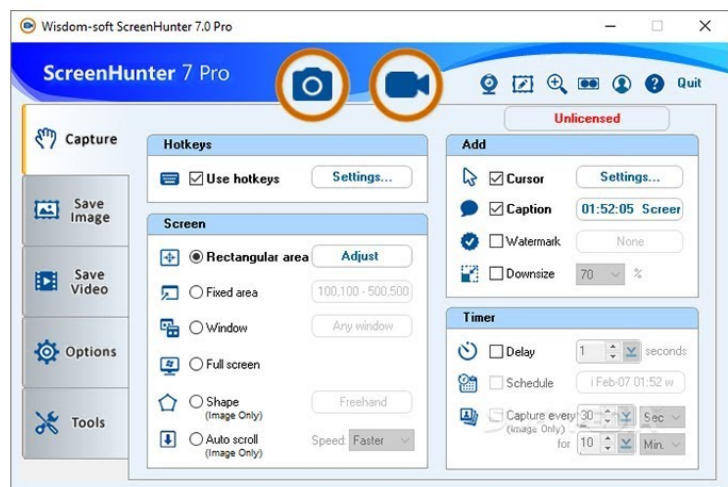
Wisdom-soft ScreenHunter 7.0 Pro

ScreenHunter 7 Pro

Quit

Unlicensed

Capture

Save Image

Save Video

Options

Tools

Hotkeys

☑ Use hotkeys

Settings...

Screen

◉ Rectangular area

Adjust

○ Fixed area

100,100 - 500,500

○ Window

Any window

○ Full screen

○ Shape (Image Only)

Freehand

○ Auto scroll (Image Only)

Speed: Faster

Add

☑ Cursor

Settings...

☑ Caption

01:52:05 Screer

☐ Watermark

None

☐ Downsize

70

%

Timer

☐ Delay

1

seconds

☐ Schedule

i Feb-07 01:52 w

☐ Capture every (Image Only)

30

Sec

for

10

Min.